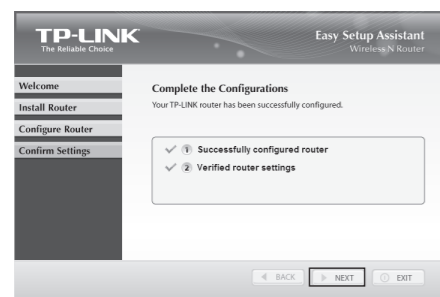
TP-LINK
The Reliable Choice

Easy Setup Assistant
Wireless N Router

Welcome
Install Router
Configure Router
Confirm Settings

Complete the Configurations
Your TP-LINK router has been successfully configured.

① Successfully configured router
② Verified router settings

BACK
NEXT
EXIT